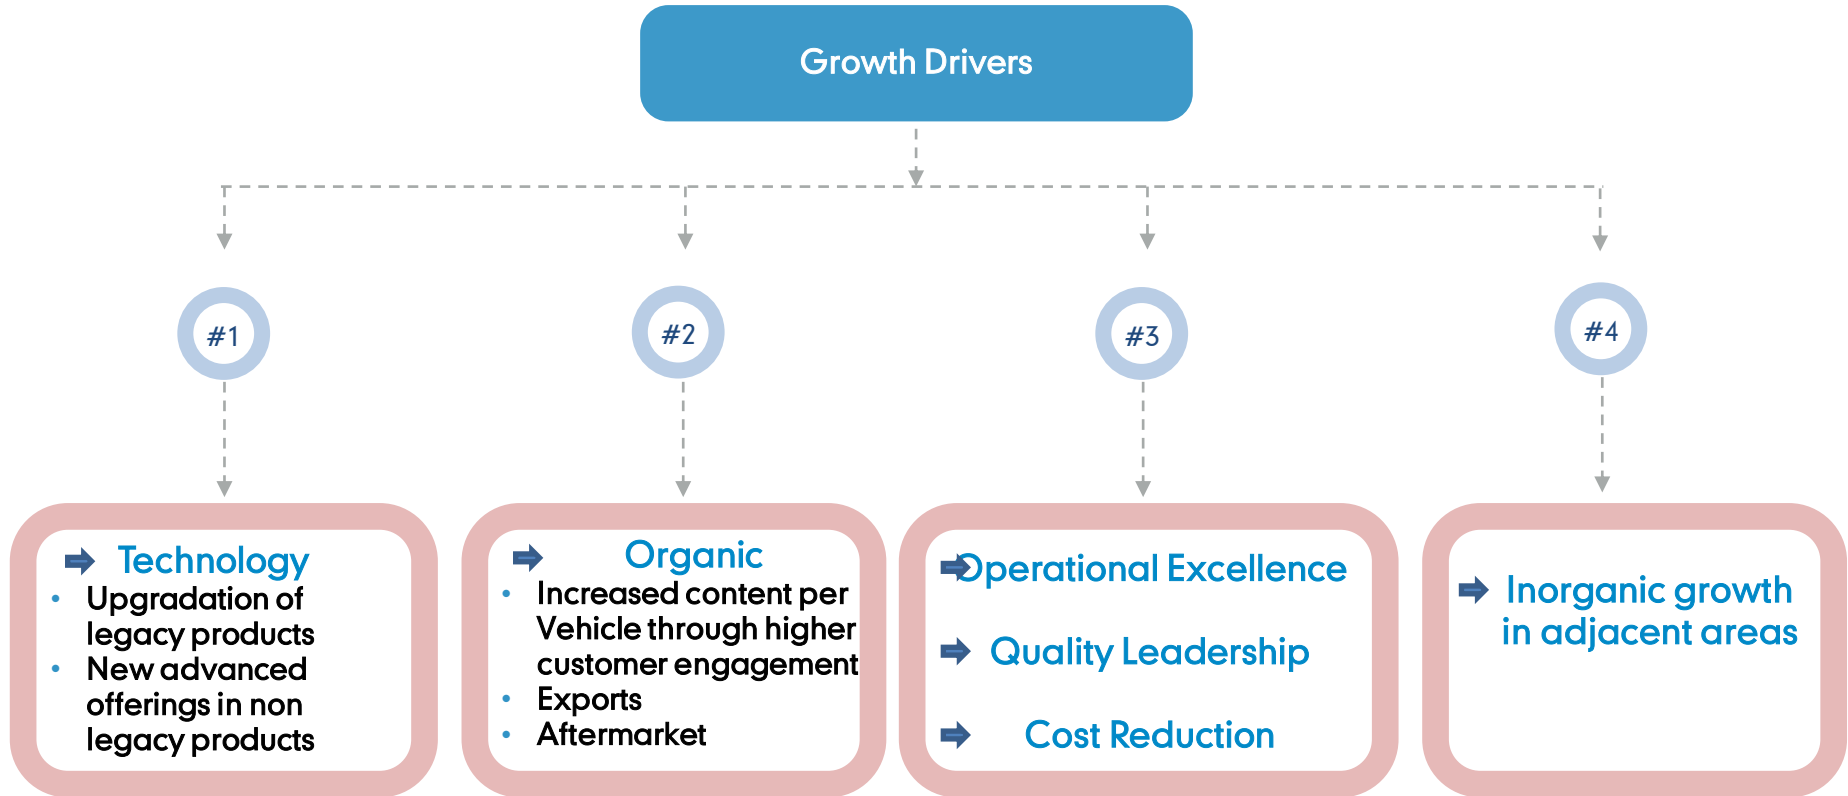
Growth Drivers

#1

#2

#3

#4

Technology
- Upgradation of legacy products
- New advanced offerings in non legacy products

Organic
- Increased content per Vehicle through higher customer engagement
- Exports
- Aftermarket

Operational Excellence

Quality Leadership

Cost Reduction

Inorganic growth in adjacent areas